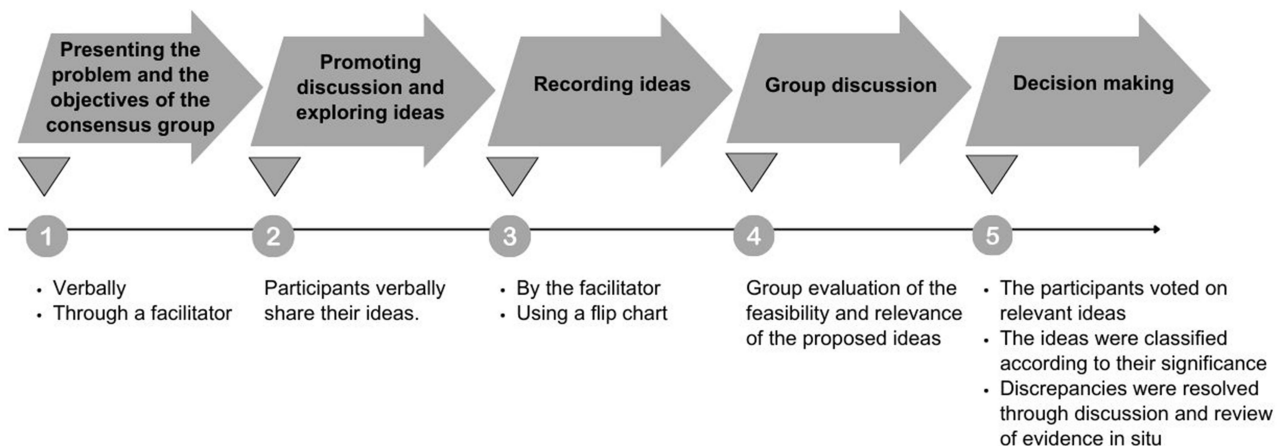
Presenting the problem and the objectives of the consensus group

Promoting discussion and exploring ideas

Recording ideas

Group discussion

Decision making

1

2

3

4

5

• Verbally
• Through a facilitator

Participants verbally share their ideas.

• By the facilitator
• Using a flip chart

Group evaluation of the feasibility and relevance of the proposed ideas

• The participants voted on relevant ideas
• The ideas were classified according to their significance
• Discrepancies were resolved through discussion and review of evidence in situ